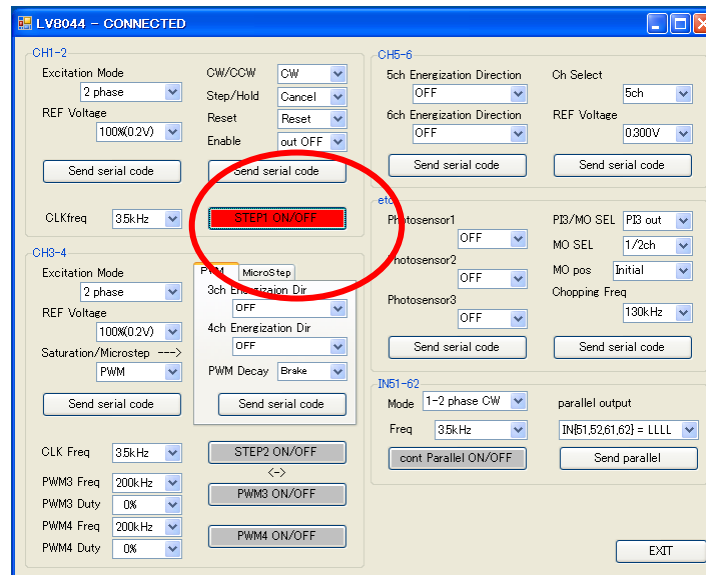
LV8044 - CONNECTED

CH1-2
Excitation Mode
2 phase
REF Voltage
100%(0.2V)
CW/CCW
CW
Step/Hold
Cancel
Reset
Reset
Enable
out OFF
Send serial code
Send serial code
CLKfreq
3.5kHz
STEP1 ON/OFF

CH3-4
Excitation Mode
2 phase
REF Voltage
100%(0.2V)
Saturation/Microstep --->
PWM
Send serial code
PWM
MicroStep
3ch Energizaion Dir
OFF
4ch Energization Dir
OFF
PWM Decay
Brake
Send serial code
CLK Freq
3.5kHz
STEP2 ON/OFF
<->
PWM3 Freq
200kHz
PWM3 Duty
0%
PWM3 ON/OFF
PWM4 Freq
200kHz
PWM4 Duty
0%
PWM4 ON/OFF

CH5-6
5ch Energization Direction
OFF
6ch Energization Direction
OFF
Send serial code
Ch Select
5ch
REF Voltage
0.300V
Send serial code

etc
Photosensor1
OFF
Photosensor2
OFF
Photosensor3
OFF
Send serial code
PI3/MO SEL
PI3 out
MO SEL
1/2ch
MO pos
Initial
Chopping Freq
130kHz
Send serial code

IN51-62
Mode
1-2 phase CW
Freq
3.5kHz
cont Parallel ON/OFF
parallel output
IN[51,52,61,62] = LLLL
Send parallel

EXIT